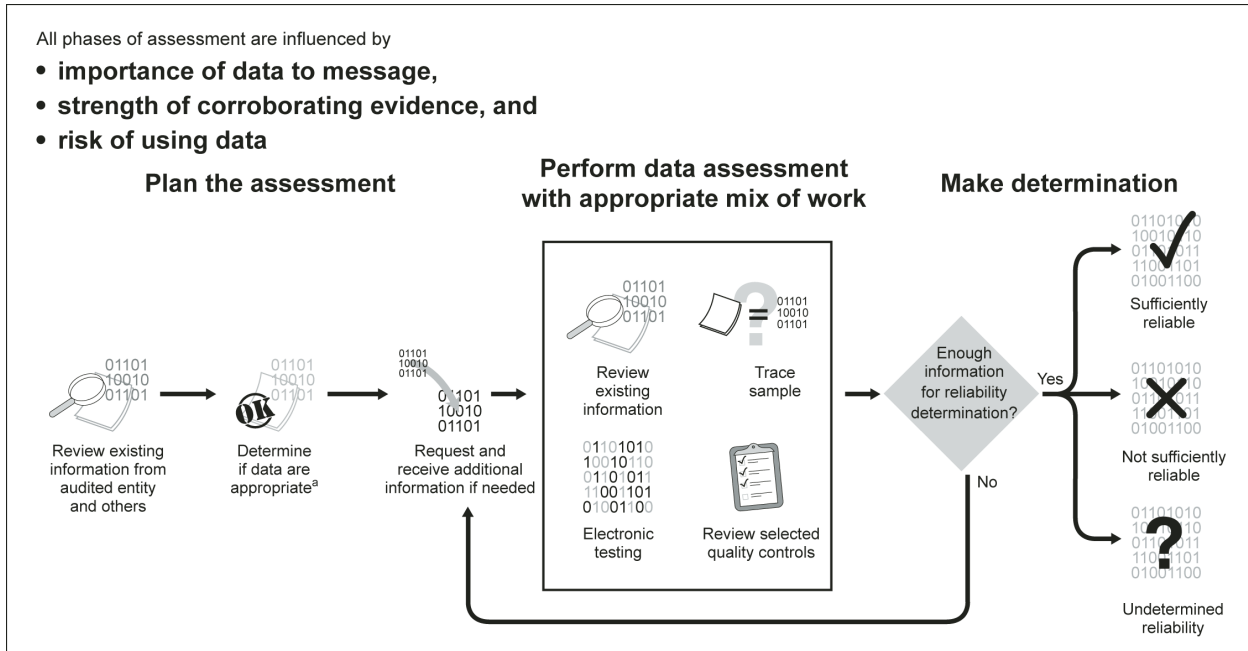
All phases of assessment are influenced by

- **importance of data to message,**
- **strength of corroborating evidence, and**
- **risk of using data**

**Plan the assessment**

01101
10010
01101

Review existing information from audited entity and others

01101
10010
01101

OK

Determine if data are appropriate$^{a}$

01101
10010
01101

01101
10010
01101

Request and receive additional information if needed

**Perform data assessment with appropriate mix of work**

01101
10010
01101

Review existing information

01101
10010
01101

Trace sample

01101010
10010110
01101011
11001101
01001100

Electronic testing

Review selected quality controls

Enough information for reliability determination?

Yes

No

**Make determination**

01101010
10010110
01101011
11001101
01001100

Sufficiently reliable

01101010
10010110
01101011
11001101
01001100

Not sufficiently reliable

01101010
10010110
01101011
11001101
01001100

Undetermined reliability